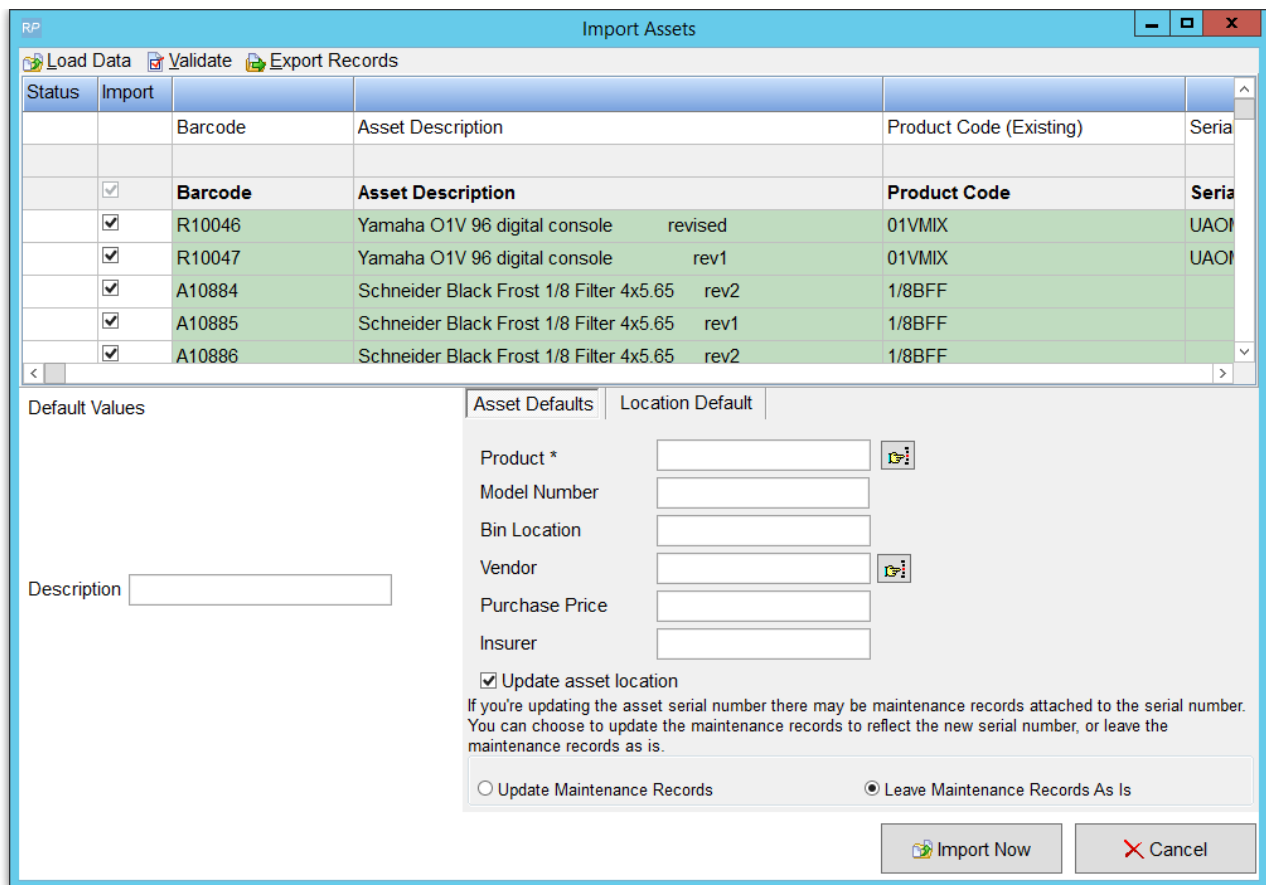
RP
Import Assets

Load Data Validate Export Records

| Status | Import | | | | |
|---|---|---|---|---|---|
| | | Barcode | Asset Description | Product Code (Existing) | Seria |
| | | | | | |
| | ☑ | **Barcode** | **Asset Description** | **Product Code** | **Seria** |
| | ☑ | R10046 | Yamaha O1V 96 digital console revised | 01VMIX | UAON |
| | ☑ | R10047 | Yamaha O1V 96 digital console rev1 | 01VMIX | UAON |
| | ☑ | A10884 | Schneider Black Frost 1/8 Filter 4x5.65 rev2 | 1/8BFF | |
| | ☑ | A10885 | Schneider Black Frost 1/8 Filter 4x5.65 rev1 | 1/8BFF | |
| | ☑ | A10886 | Schneider Black Frost 1/8 Filter 4x5.65 rev2 | 1/8BFF | |

Default Values

Description

Asset Defaults | Location Default

Product *
Model Number
Bin Location
Vendor
Purchase Price
Insurer

Update asset location

If you're updating the asset serial number there may be maintenance records attached to the serial number. You can choose to update the maintenance records to reflect the new serial number, or leave the maintenance records as is.

Update Maintenance Records
Leave Maintenance Records As Is

Import Now
Cancel